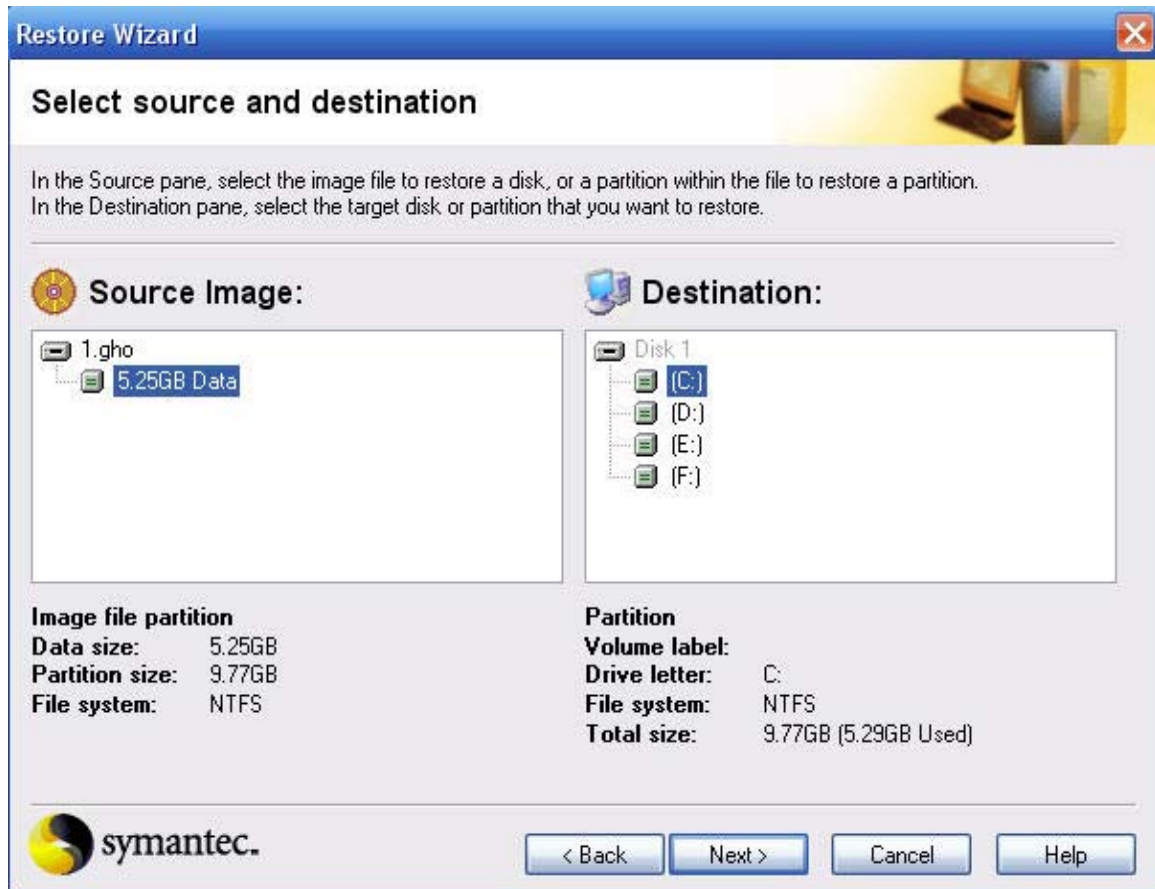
Restore Wizard

Select source and destination

In the Source pane, select the image file to restore a disk, or a partition within the file to restore a partition.
In the Destination pane, select the target disk or partition that you want to restore.

Source Image:

1.gho
5.25GB Data

Destination:

Disk 1
(C:)
(D:)
(E:)
(F:)

Image file partition
Data size: 5.25GB
Partition size: 9.77GB
File system: NTFS

Partition
Volume label:
Drive letter: C:
File system: NTFS
Total size: 9.77GB (5.29GB Used)

symantec.

< Back
Next >
Cancel
Help